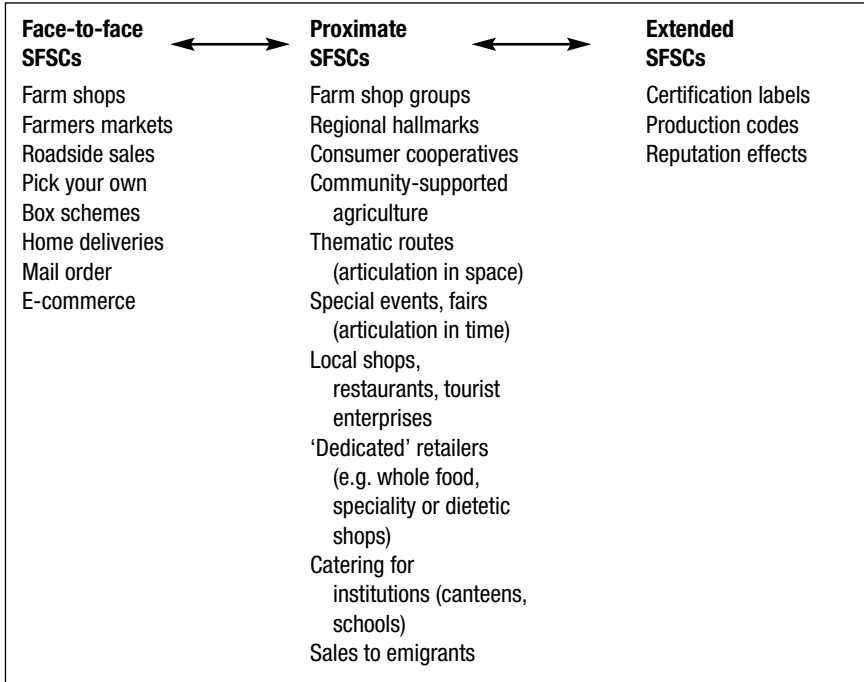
| Face-to-face SFSCs | Proximate SFSCs | Extended SFSCs |
|---|---|---|
| Farm shops | Farm shop groups | Certification labels |
| Farmers markets | Regional hallmarks | Production codes |
| Roadside sales | Consumer cooperatives | Reputation effects |
| Pick your own | Community-supported agriculture | |
| Box schemes | Thematic routes (articulation in space) | |
| Home deliveries | Special events, fairs (articulation in time) | |
| Mail order | Local shops, restaurants, tourist enterprises | |
| E-commerce | 'Dedicated' retailers (e.g. whole food, speciality or dietetic shops) | |
| | Catering for institutions (canteens, schools) | |
| | Sales to emigrants | |